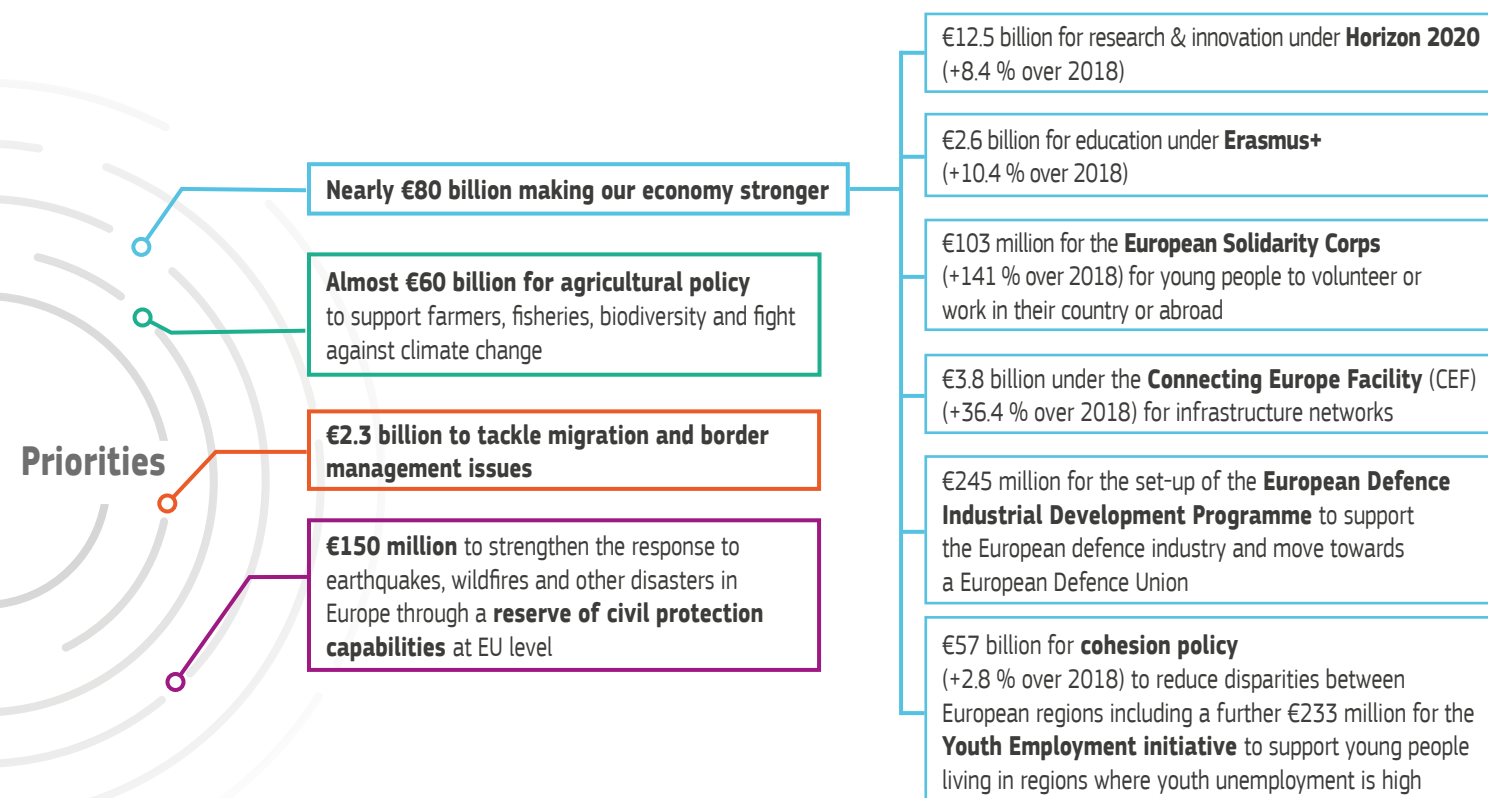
Priorities

Nearly €80 billion making our economy stronger

Almost €60 billion for agricultural policy to support farmers, fisheries, biodiversity and fight against climate change

€2.3 billion to tackle migration and border management issues

€150 million to strengthen the response to earthquakes, wildfires and other disasters in Europe through a reserve of civil protection capabilities at EU level

€12.5 billion for research & innovation under Horizon 2020 (+8.4 % over 2018)

€2.6 billion for education under Erasmus+ (+10.4 % over 2018)

€103 million for the European Solidarity Corps (+141 % over 2018) for young people to volunteer or work in their country or abroad

€3.8 billion under the Connecting Europe Facility (CEF) (+36.4 % over 2018) for infrastructure networks

€245 million for the set-up of the European Defence Industrial Development Programme to support the European defence industry and move towards a European Defence Union

€57 billion for cohesion policy (+2.8 % over 2018) to reduce disparities between European regions including a further €233 million for the Youth Employment initiative to support young people living in regions where youth unemployment is high